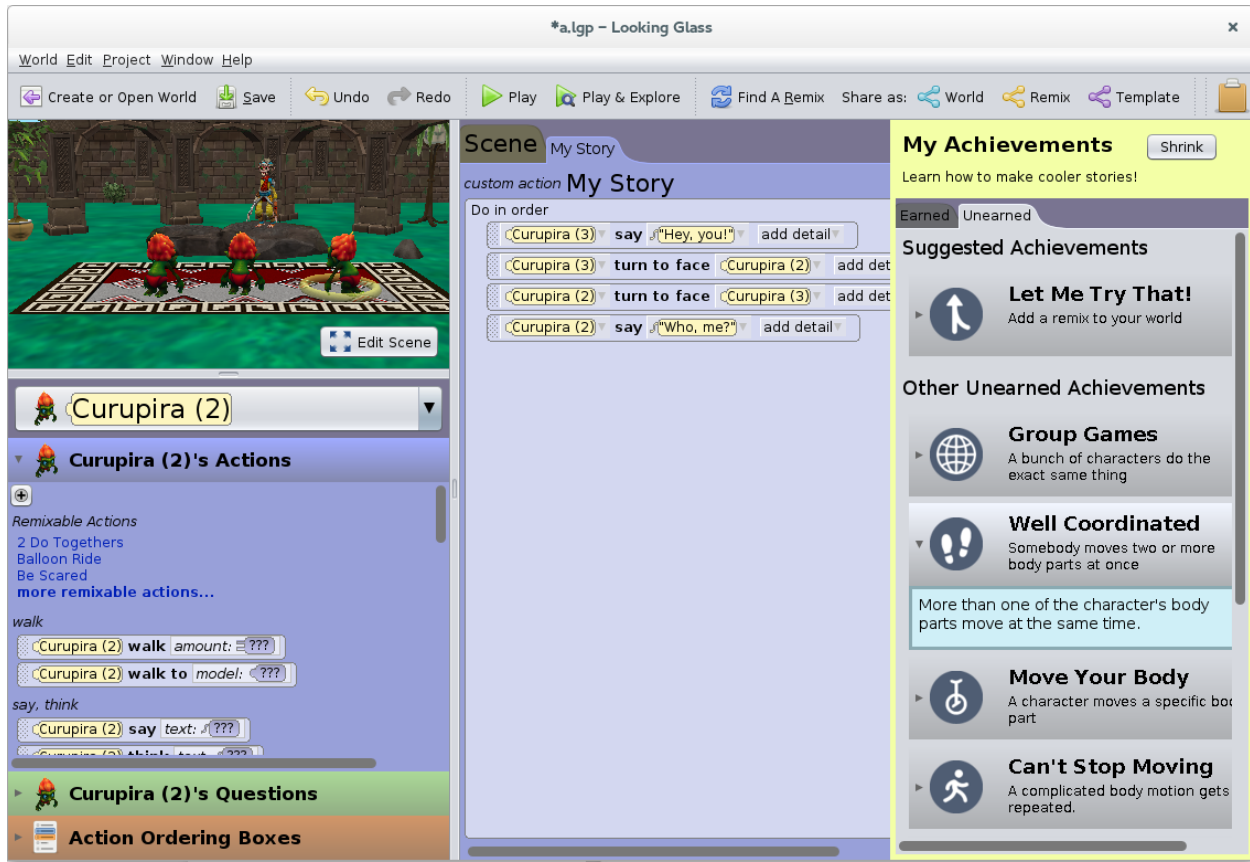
*a.lgp – Looking Glass

World Edit Project Window Help

Create or Open World Save Undo Redo Play Play & Explore Find A Remix Share as: World Remix Template

Edit Scene

Curupira (2)

Curupira (2)'s Actions

Remixable Actions
2 Do Togethers
Balloon Ride
Be Scared
more remixable actions...

walk
Curupira (2) walk amount: ???
Curupira (2) walk to model: ???

say, think
Curupira (2) say text: ???
Curupira (2) think text: ???

Curupira (2)'s Questions

Action Ordering Boxes

Scene My Story

custom action My Story

Do in order
Curupira (3) say "Hey, you!" add detail
Curupira (3) turn to face Curupira (2) add det
Curupira (2) turn to face Curupira (3) add det
Curupira (2) say "Who, me?" add detail

My Achievements Shrink
Learn how to make cooler stories!

Earned Unearned

Suggested Achievements

Let Me Try That!
Add a remix to your world

Other Unearned Achievements

Group Games
A bunch of characters do the exact same thing

Well Coordinated
Somebody moves two or more body parts at once

More than one of the character's body parts move at the same time.

Move Your Body
A character moves a specific bo part

Can't Stop Moving
A complicated body motion gets repeated.